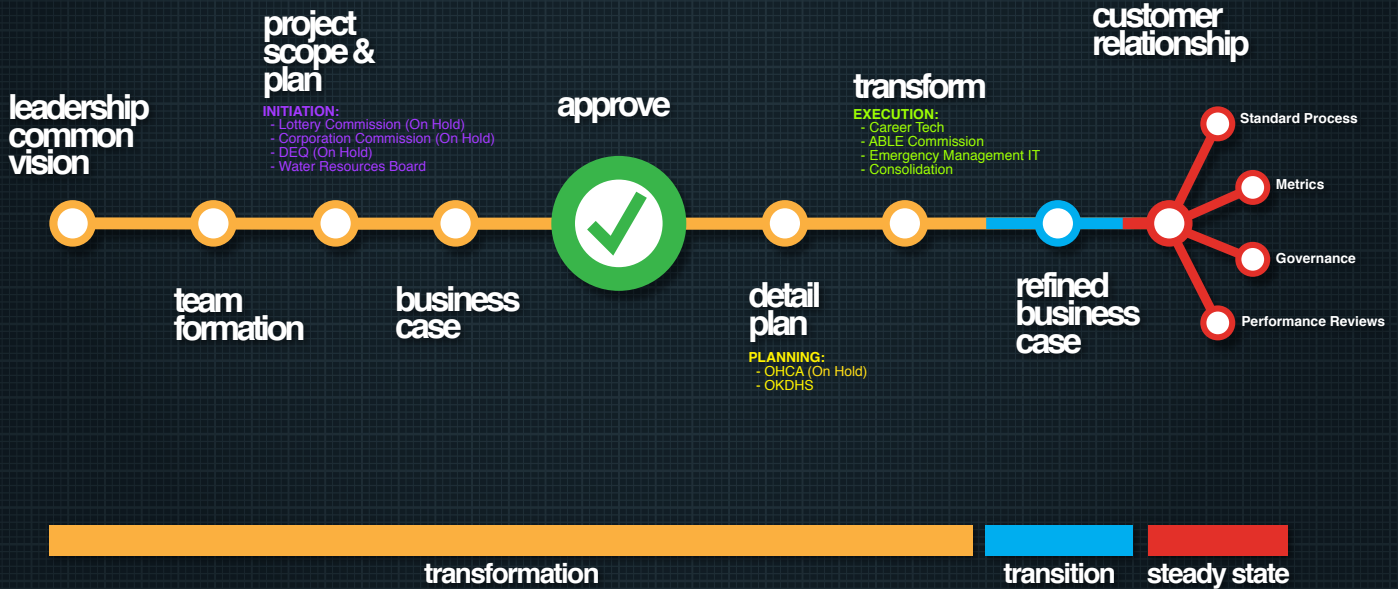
project scope & plan

INITIATION:
- Lottery Commission (On Hold)
- Corporation Commission (On Hold)
- DEQ (On Hold)
- Water Resources Board

customer relationship

leadership common vision

approve

transform

EXECUTION:
- Career Tech
- ABLE Commission
- Emergency Management IT
- Consolidation

Standard Process

Metrics

Governance

Performance Reviews

team formation

business case

detail plan

PLANNING:
- OHCA (On Hold)
- OKDHS

refined business case

transformation

transition

steady state